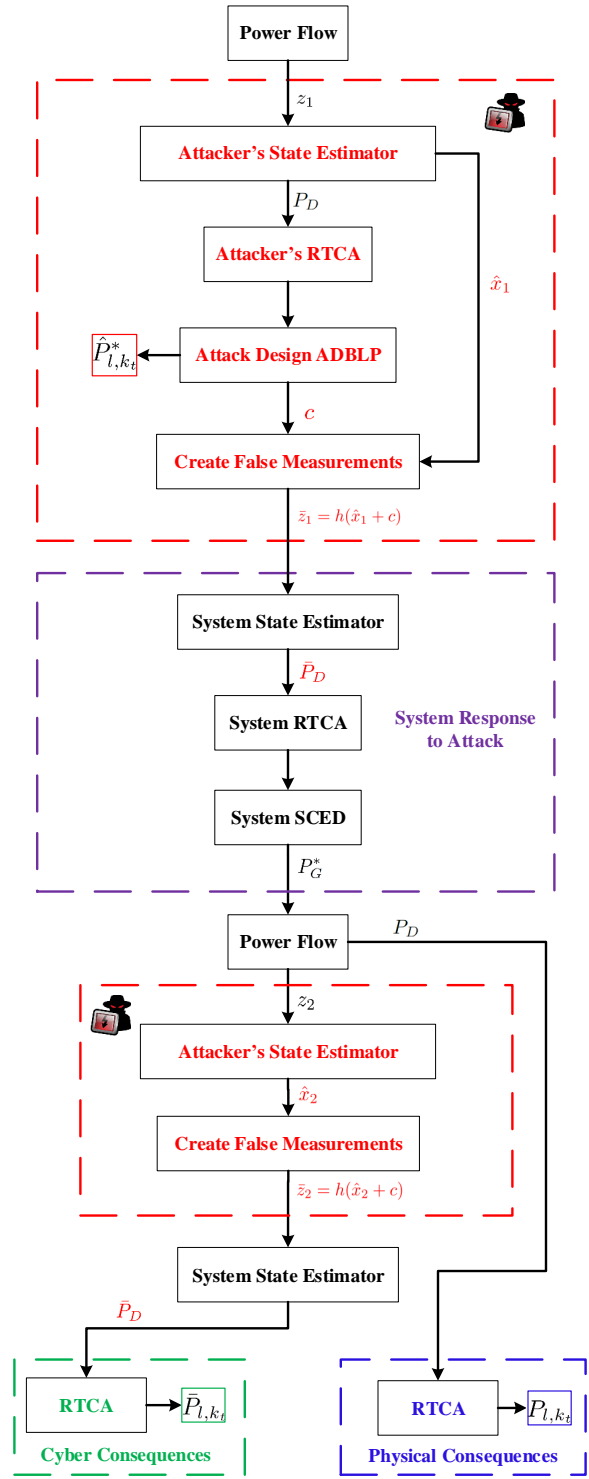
Power Flow

$z_1$

Attacker's State Estimator

$P_D$

Attacker's RTCA

$\hat{x}_1$

$\hat{P}^*_{l,k_t}$

Attack Design ADBLP

$c$

Create False Measurements

$\bar{z}_1 = h(\hat{x}_1 + c)$

System State Estimator

$\bar{P}_D$

System RTCA

System Response to Attack

System SCED

$P^*_G$

Power Flow

$P_D$

$z_2$

Attacker's State Estimator

$\hat{x}_2$

Create False Measurements

$\bar{z}_2 = h(\hat{x}_2 + c)$

System State Estimator

$\bar{P}_D$

RTCA

$\bar{P}_{l,k_t}$

Cyber Consequences

RTCA

$P_{l,k_t}$

Physical Consequences